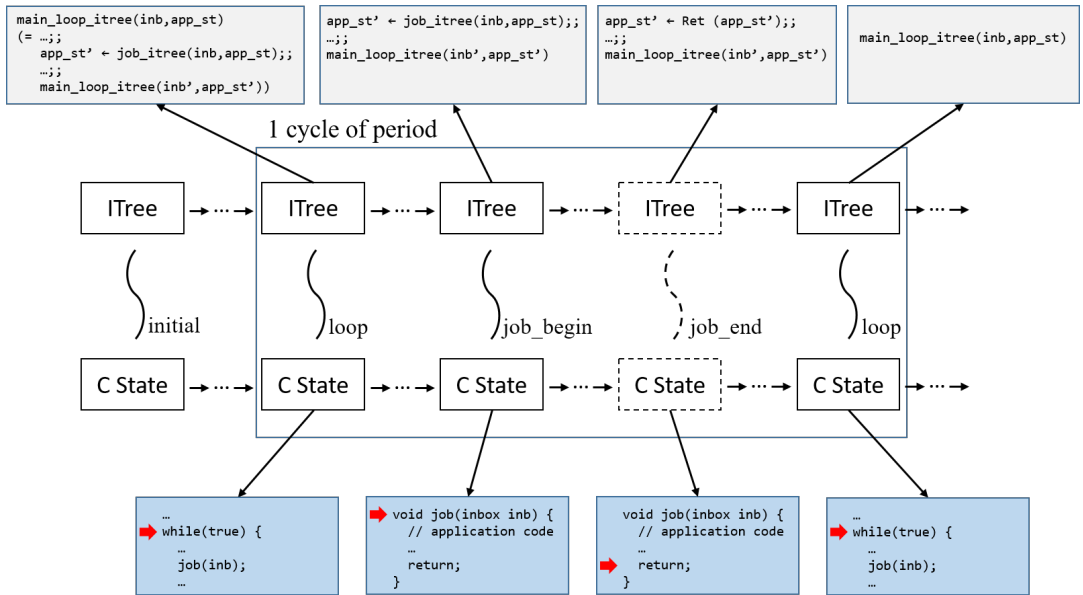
main_loop_itree(inb,app_st)
(= …;;
app_st’ ← job_itree(inb,app_st);;
…;;
main_loop_itree(inb’,app_st’))

app_st’ ← job_itree(inb,app_st);;
…;;
main_loop_itree(inb’,app_st’)

app_st’ ← Ret (app_st’);;
…;;
main_loop_itree(inb’,app_st’)

main_loop_itree(inb,app_st)

1 cycle of period

ITree ITree ITree ITree ITree

initial

loop

job_begin

job_end

loop

C State C State C State C State C State

…
while(true) {
job(inb);
…

void job(inbox inb) {
// application code
…
return;
}

void job(inbox inb) {
// application code
…
return;
}

…
while(true) {
job(inb);
…